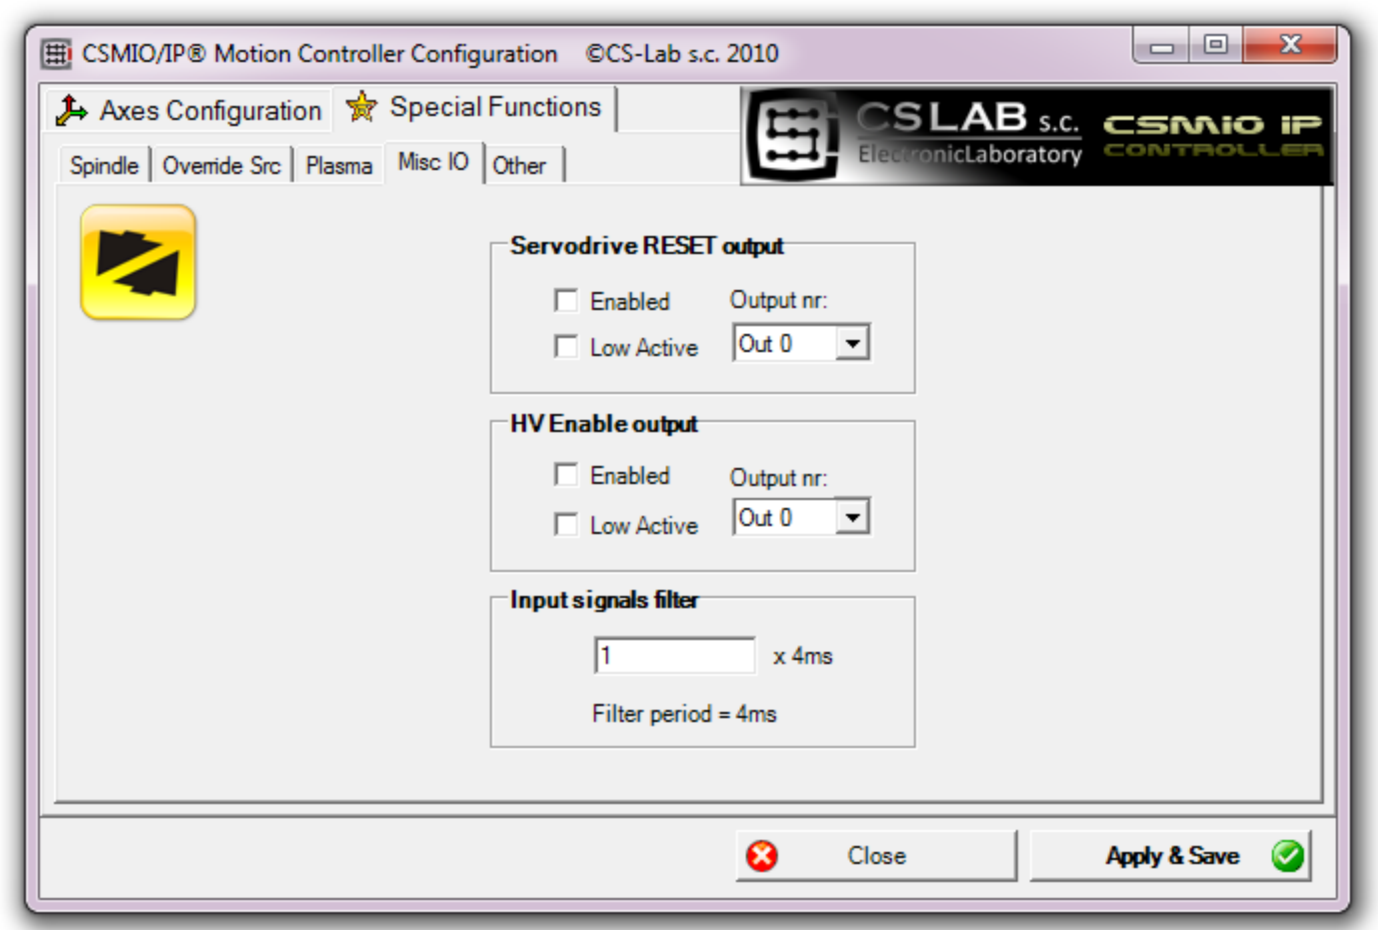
CSMIO/IP® Motion Controller Configuration ©CS-Lab s.c. 2010

Axes Configuration
Special Functions

Spindle
Override Src
Plasma
Misc IO
Other

CSLAB s.c.
ElectronicLaboratory
CSMIO IP
CONTROLLER

Servodrive RESET output
Enabled
Output nr:
Low Active
Out 0

HV Enable output
Enabled
Output nr:
Low Active
Out 0

Input signals filter
1
x 4ms
Filter period = 4ms

Close
Apply & Save